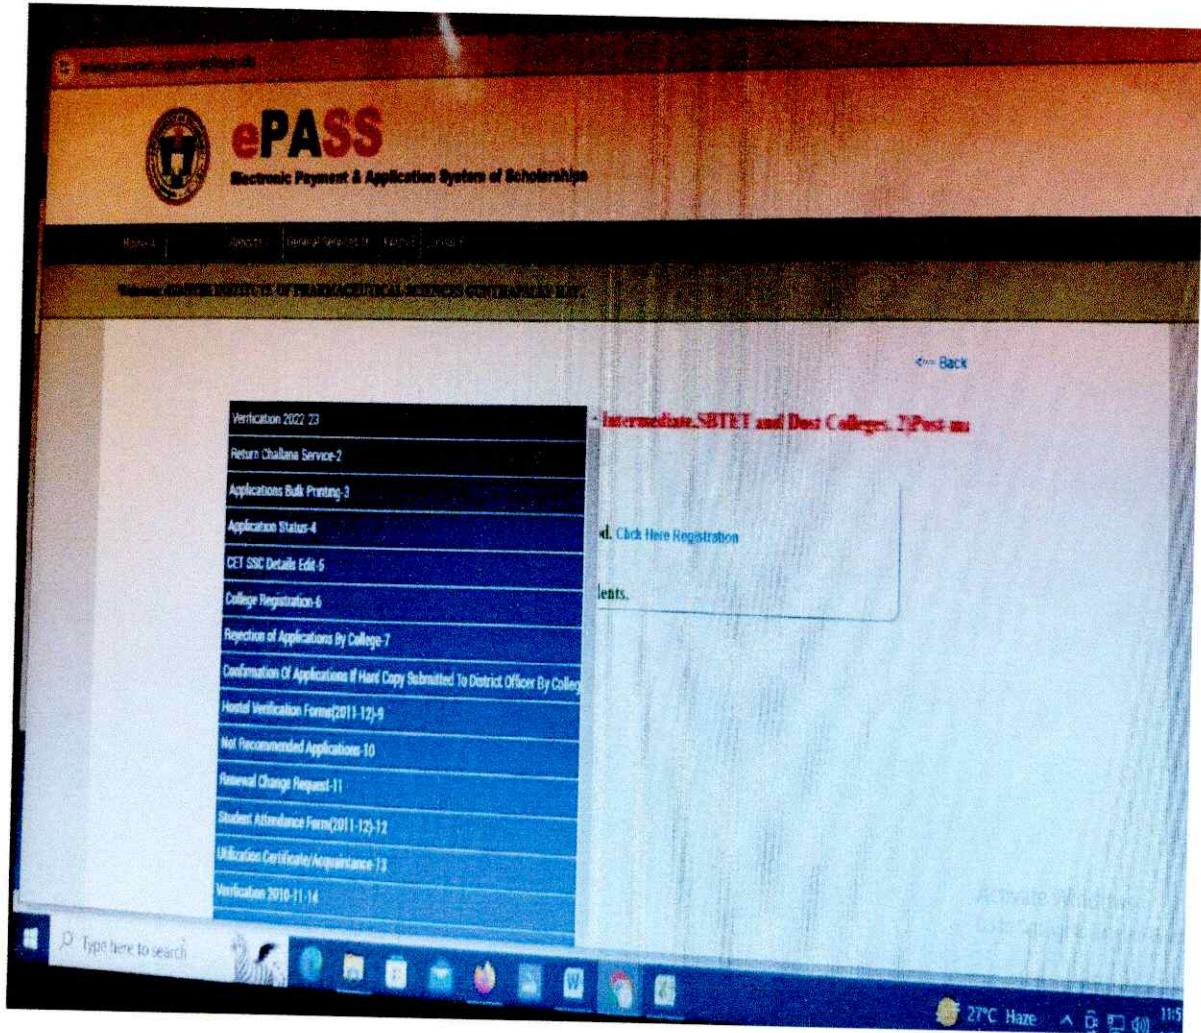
ePASS
Electronic Payment & Application System of Scholarships

Home | Reports | General Services | Rules | Logout

Welcome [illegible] INSTITUTE OF PHARMACEUTICAL SCIENCES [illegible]

<<< Back

Verification 2022-23
Return Challana Service-2
Applications Bulk Printing-3
Application Status-4
CET SSC Details Edit-5
College Registration-6
Rejection of Applications By College-7
Confirmation Of Applications If Hard Copy Submitted To District Officer By Colleg
Hostel Verification Form(2011-12)-9
Not Recommended Applications-10
Renewal Change Request-11
Student Attendance Form(2011-12)-12
Utilization Certificate/Acquaintance-13
Verification 2010-11-14

Intermediate,SBTET and Dost Colleges. 2)Post-m

d. Click Here Registration

lents.

Activate Windows

Type here to search

27°C Haze

11:5